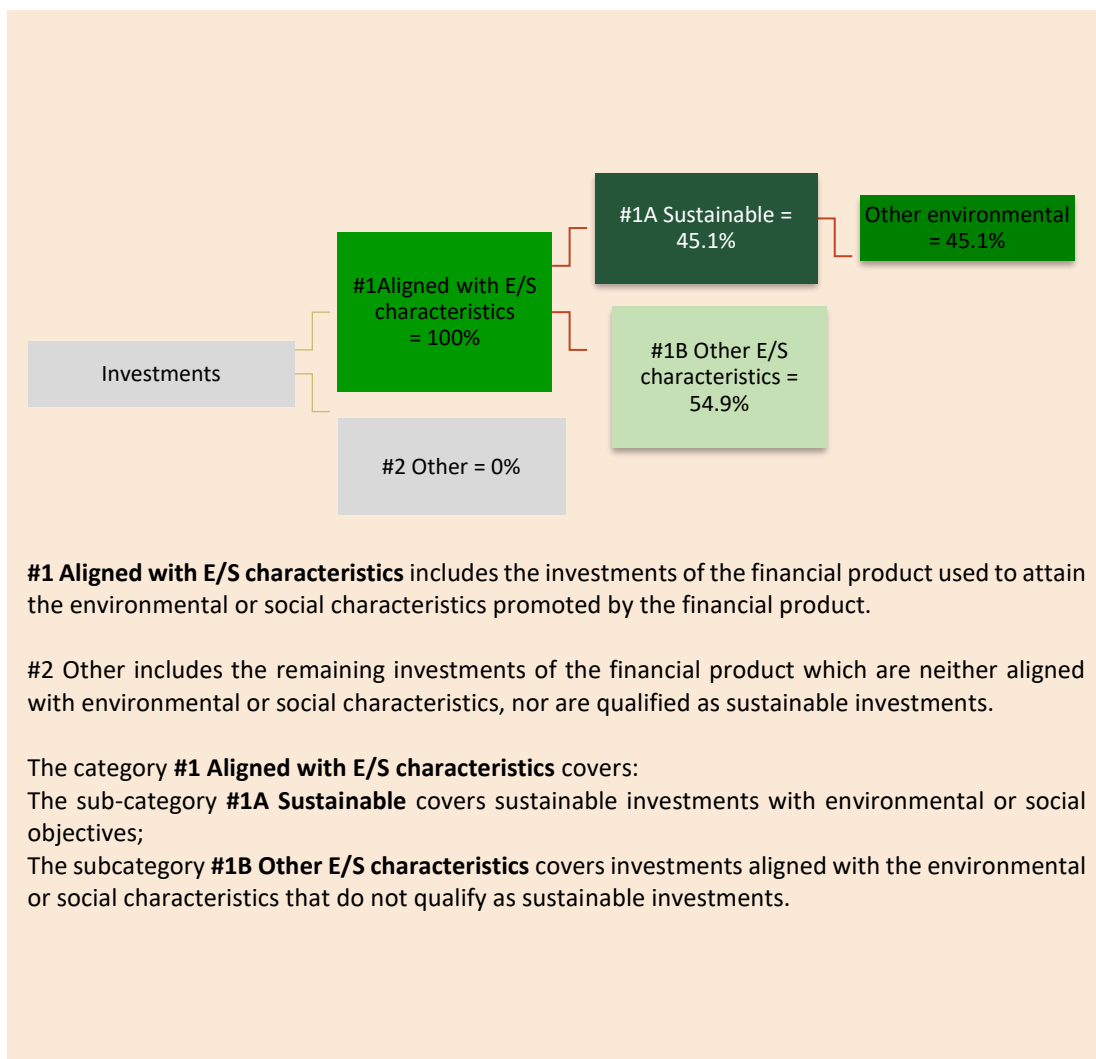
#1A Sustainable = 45.1%

Other environmental = 45.1%

#1Aligned with E/S characteristics = 100%

Investments

#1B Other E/S characteristics = 54.9%

#2 Other = 0%

**#1 Aligned with E/S characteristics** includes the investments of the financial product used to attain the environmental or social characteristics promoted by the financial product.

#2 Other includes the remaining investments of the financial product which are neither aligned with environmental or social characteristics, nor are qualified as sustainable investments.

The category **#1 Aligned with E/S characteristics** covers:
The sub-category **#1A Sustainable** covers sustainable investments with environmental or social objectives;
The subcategory **#1B Other E/S characteristics** covers investments aligned with the environmental or social characteristics that do not qualify as sustainable investments.